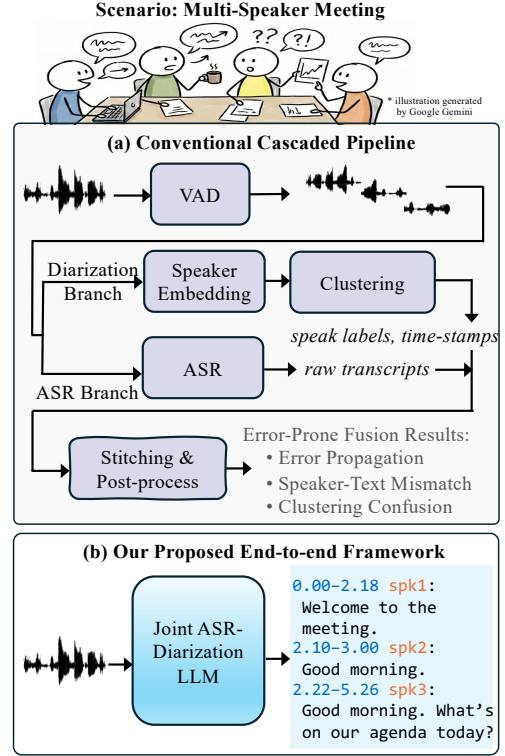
Scenario: Multi-Speaker Meeting

??
?!

* illustration generated by Google Gemini

(a) Conventional Cascaded Pipeline

VAD

Diarization Branch

Speaker Embedding

Clustering

speak labels, time-stamps

ASR

raw transcripts

ASR Branch

Stitching & Post-process

Error-Prone Fusion Results:
• Error Propagation
• Speaker-Text Mismatch
• Clustering Confusion

(b) Our Proposed End-to-end Framework

Joint ASR-Diarization LLM

0.00–2.18 spk1:
Welcome to the meeting.
2.10–3.00 spk2:
Good morning.
2.22–5.26 spk3:
Good morning. What's on our agenda today?